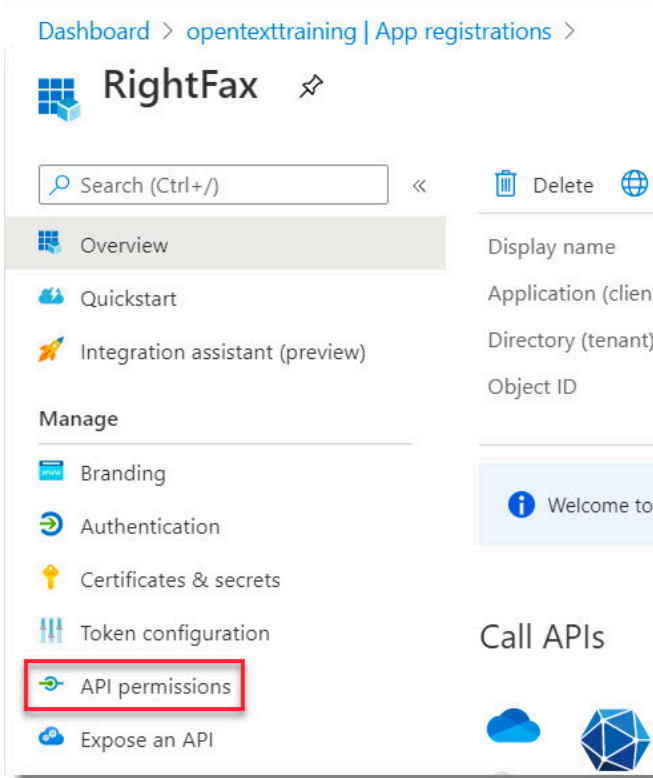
Dashboard > opentexttraining | App registrations >

RightFax

Search (Ctrl+/) «

Overview

Quickstart

Integration assistant (preview)

Manage

Branding

Authentication

Certificates & secrets

Token configuration

API permissions

Expose an API

Delete

Display name

Application (clien

Directory (tenant)

Object ID

Welcome to

Call APIs